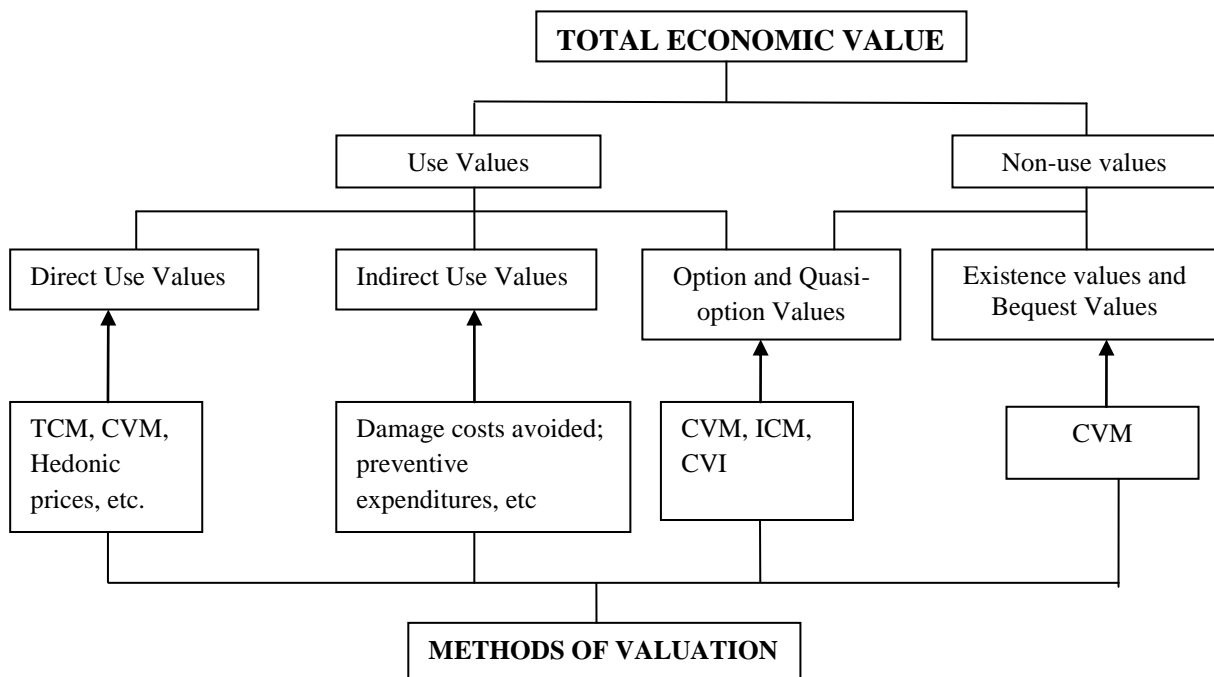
TOTAL ECONOMIC VALUE

Use Values

Non-use values

Direct Use Values

Indirect Use Values

Option and Quasi-option Values

Existence values and Bequest Values

TCM, CVM, Hedonic prices, etc.

Damage costs avoided; preventive expenditures, etc

CVM, ICM, CVI

CVM

METHODS OF VALUATION